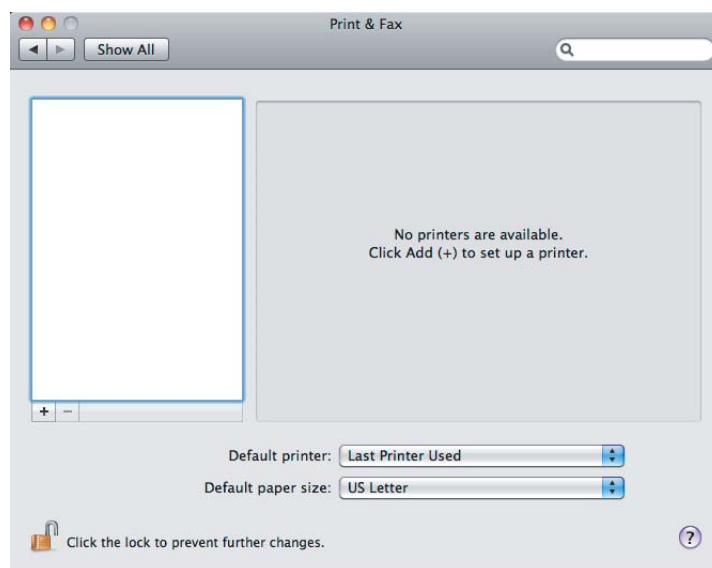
Print & Fax

Show All

No printers are available.
Click Add (+) to set up a printer.

+ −

Default printer: Last Printer Used

Default paper size: US Letter

Click the lock to prevent further changes.

?